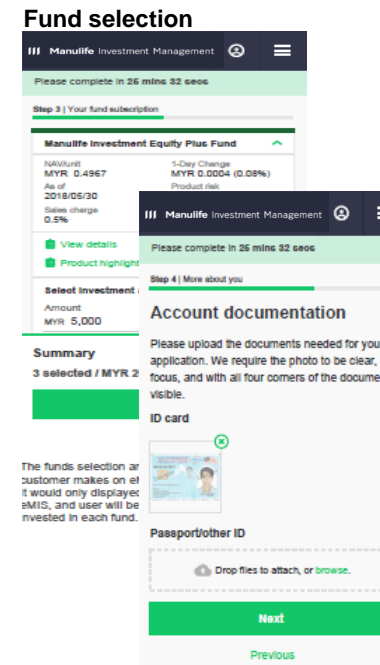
Fund selection

Manulife Investment Management

Please complete in 25 mins 32 secs

Step 3 | Your fund subscription

Manulife Investment Equity Plus Fund

NAV/unit
MYR 0.4967

1-Day Change
MYR 0.0004 (0.08%)

As of
2018/05/30

Product risk

Sales charge
0.5%

View details

Product highlight

Select investment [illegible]

Amount
MYR 5,000

Summary

3 selected / MYR 2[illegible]

The funds selection ar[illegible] customer makes on e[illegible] it would only displayed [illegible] eMIS, and user will be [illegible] invested in each fund.

Manulife Investment Management

Please complete in 25 mins 32 secs

Step 4 | More about you

Account documentation

Please upload the documents needed for you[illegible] application. We require the photo to be clear, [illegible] focus, and with all four corners of the docume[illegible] visible.

ID card

Passport/other ID

Drop files to attach, or browse.

Next

Previous